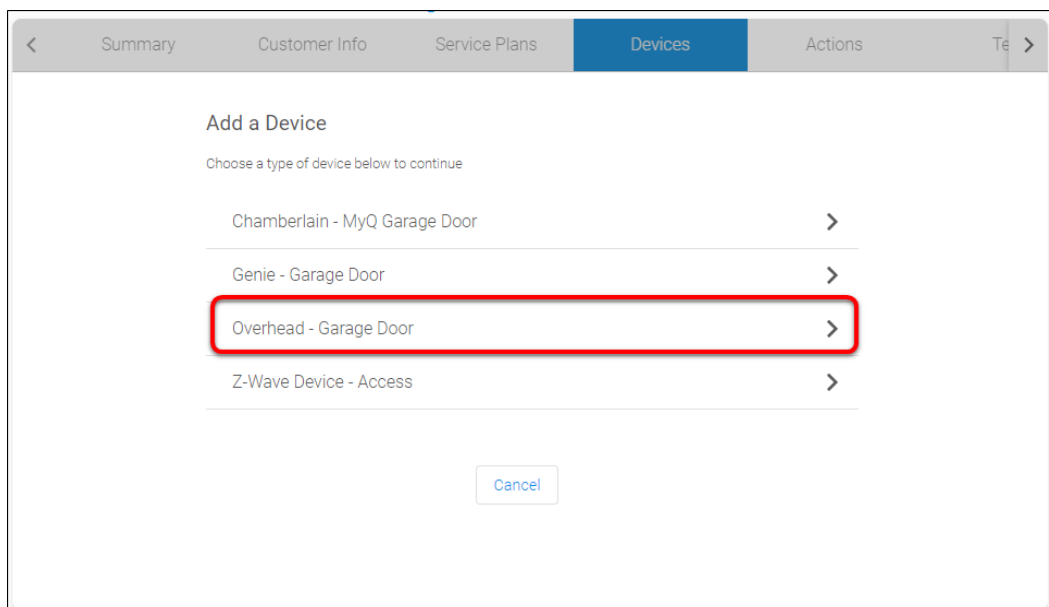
Summary Customer Info Service Plans Devices Actions Te

Add a Device

Choose a type of device below to continue

Chamberlain - MyQ Garage Door

Genie - Garage Door

Overhead - Garage Door

Z-Wave Device - Access

Cancel